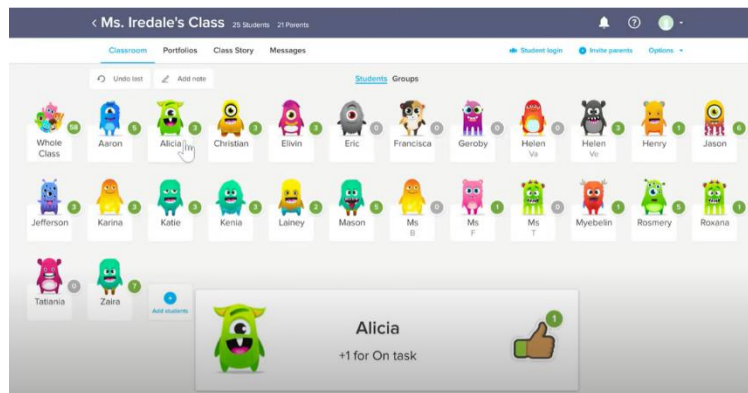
< Ms. Iredale's Class 25 Students 21 Parents

Classroom Portfolios Class Story Messages

Student login Invite parents Options

Undo last Add note

Students Groups

58 Whole Class
5 Aaron
3 Alicia
3 Christian
3 Elivin
0 Eric
0 Francisca
0 Geroby
0 Helen Va
3 Helen Ve
1 Henry
6 Jason

3 Jefferson
3 Karina
3 Katie
3 Kenia
2 Lainey
5 Mason
0 Ms B
1 Ms F
0 Ms T
1 Myebelin
5 Rosmery
1 Roxana

0 Tatiania
7 Zaira
Add students

Alicia
+1 for On task
1